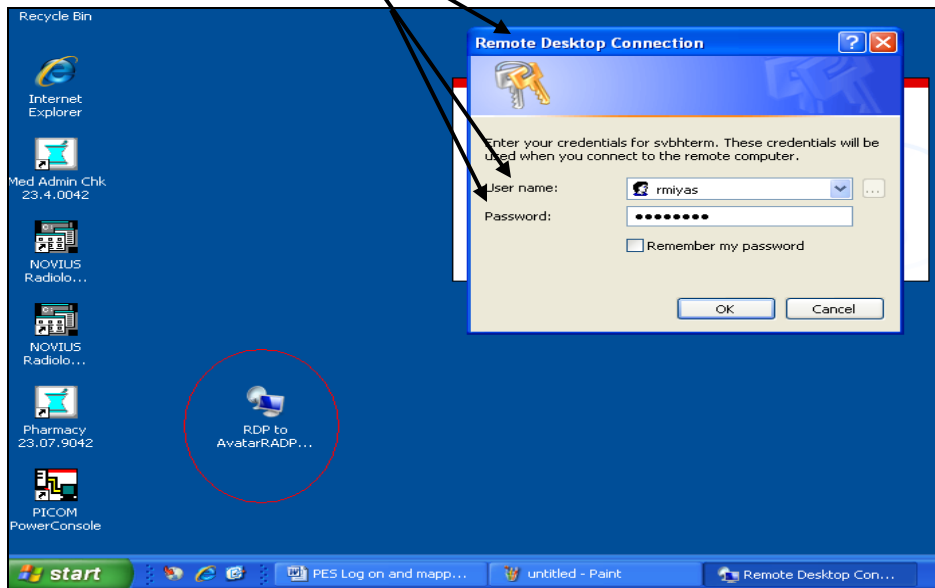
Recycle Bin

Internet Explorer

Med Admin Chk 23.4.0042

NOVIUS Radiolo...

NOVIUS Radiolo...

Pharmacy 23.07.9042

PICOM PowerConsole

RDP to AvatarRADP...

Remote Desktop Connection

Enter your credentials for svbhterm. These credentials will be used when you connect to the remote computer.

User name: rmiyas

Password: ••••••••

Remember my password

OK

Cancel

start

PES Log on and mapp...

untitled - Paint

Remote Desktop Con...